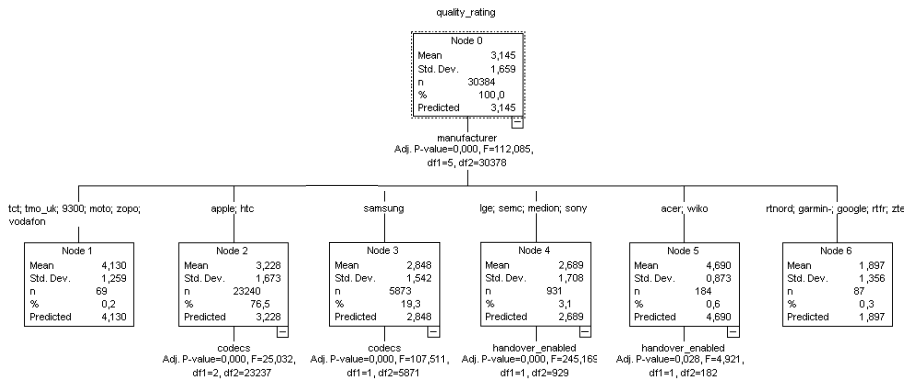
quality_rating

| Node 0 | |
|---|---|
| Mean | 3,145 |
| Std. Dev. | 1,659 |
| n | 30384 |
| % | 100,0 |
| Predicted | 3,145 |

manufacturer
Adj. P-value=0,000, F=112,085, df1=5, df2=30378

tct; tmo_uk; 9300; moto; zopo; vodafon

| Node 1 | |
|---|---|
| Mean | 4,130 |
| Std. Dev. | 1,259 |
| n | 69 |
| % | 0,2 |
| Predicted | 4,130 |

apple; htc

| Node 2 | |
|---|---|
| Mean | 3,228 |
| Std. Dev. | 1,673 |
| n | 23240 |
| % | 76,5 |
| Predicted | 3,228 |

codecs
Adj. P-value=0,000, F=25,032, df1=2, df2=23237

samsung

| Node 3 | |
|---|---|
| Mean | 2,848 |
| Std. Dev. | 1,542 |
| n | 5873 |
| % | 19,3 |
| Predicted | 2,848 |

codecs
Adj. P-value=0,000, F=107,511, df1=1, df2=5871

lge; semc; medion; sony

| Node 4 | |
|---|---|
| Mean | 2,689 |
| Std. Dev. | 1,708 |
| n | 931 |
| % | 3,1 |
| Predicted | 2,689 |

handover_enabled
Adj. P-value=0,000, F=245,169 df1=1, df2=929

acer; wiko

| Node 5 | |
|---|---|
| Mean | 4,690 |
| Std. Dev. | 0,873 |
| n | 184 |
| % | 0,6 |
| Predicted | 4,690 |

handover_enabled
Adj. P-value=0,028, F=4,921, df1=1, df2=182

rtnord; garmin-; google; rtfr; zte

| Node 6 | |
|---|---|
| Mean | 1,897 |
| Std. Dev. | 1,356 |
| n | 87 |
| % | 0,3 |
| Predicted | 1,897 |